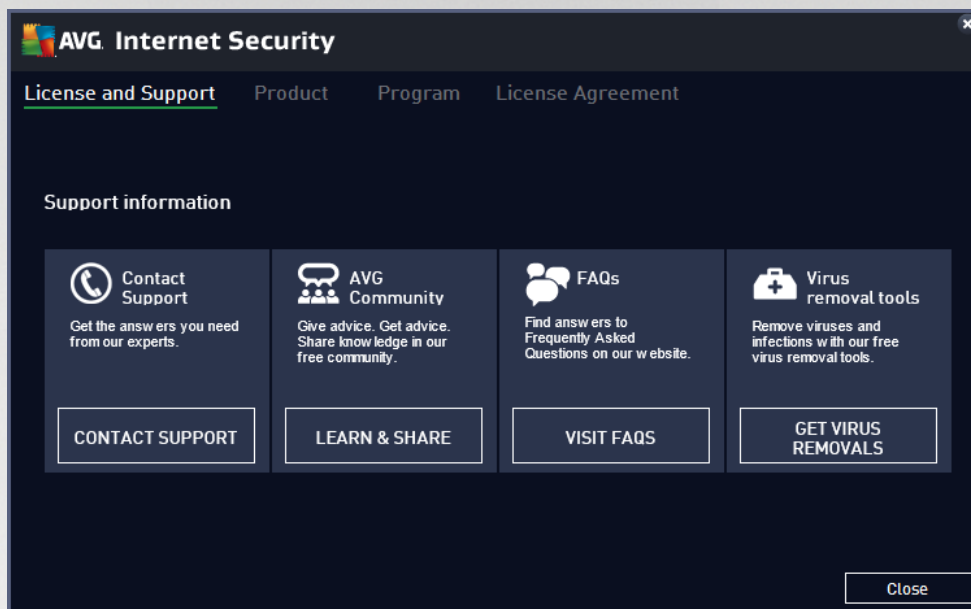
AVG. Internet Security

License and Support Product Program License Agreement

Support information

Contact Support
Get the answers you need from our experts.
CONTACT SUPPORT

AVG Community
Give advice. Get advice. Share knowledge in our free community.
LEARN & SHARE

FAQs
Find answers to Frequently Asked Questions on our website.
VISIT FAQS

Virus removal tools
Remove viruses and infections with our free virus removal tools.
GET VIRUS REMOVALS

Close